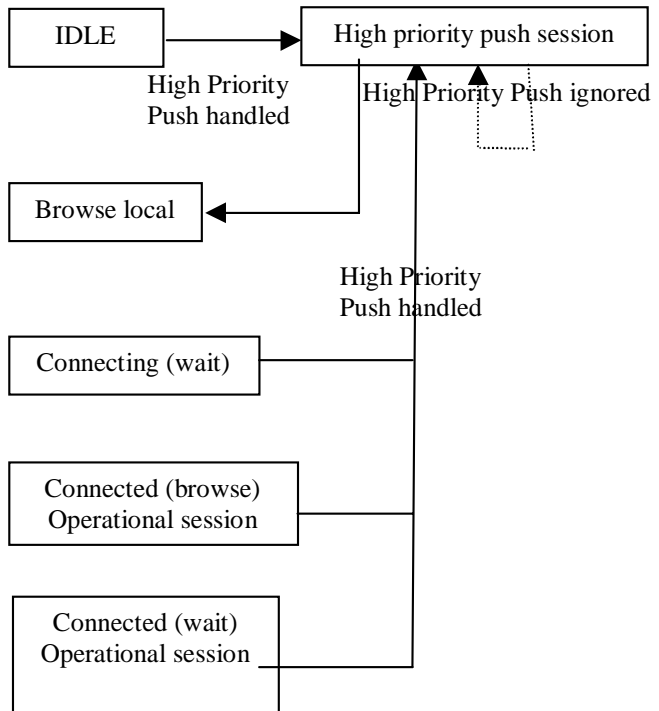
IDLE

High priority push session

High Priority
Push handled

High Priority Push ignored

Browse local

High Priority
Push handled

Connecting (wait)

Connected (browse)
Operational session

Connected (wait)
Operational session